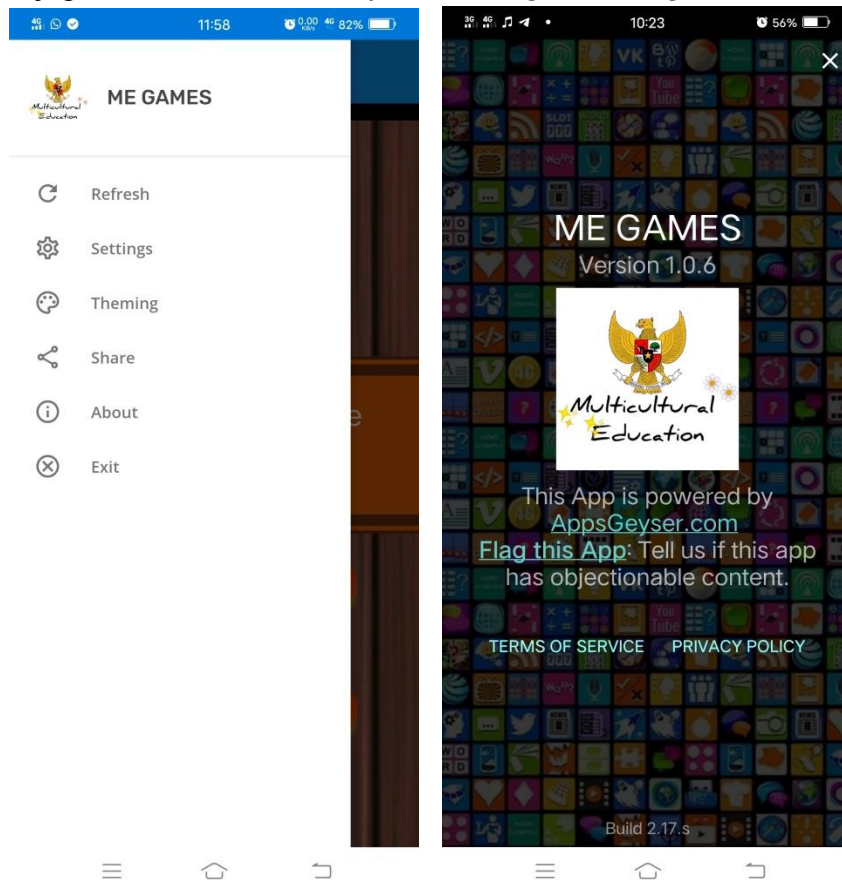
4G 11:58 0.00 KB/s 4G 82%

Multicultural Education

ME GAMES

Refresh

Settings

Theming

Share

About

Exit

3G 4G 10:23 56%

ME GAMES

Version 1.0.6

Multicultural Education

This App is powered by AppsGeyser.com

Flag this App: Tell us if this app has objectionable content.

TERMS OF SERVICE

PRIVACY POLICY

Build 2.17.s